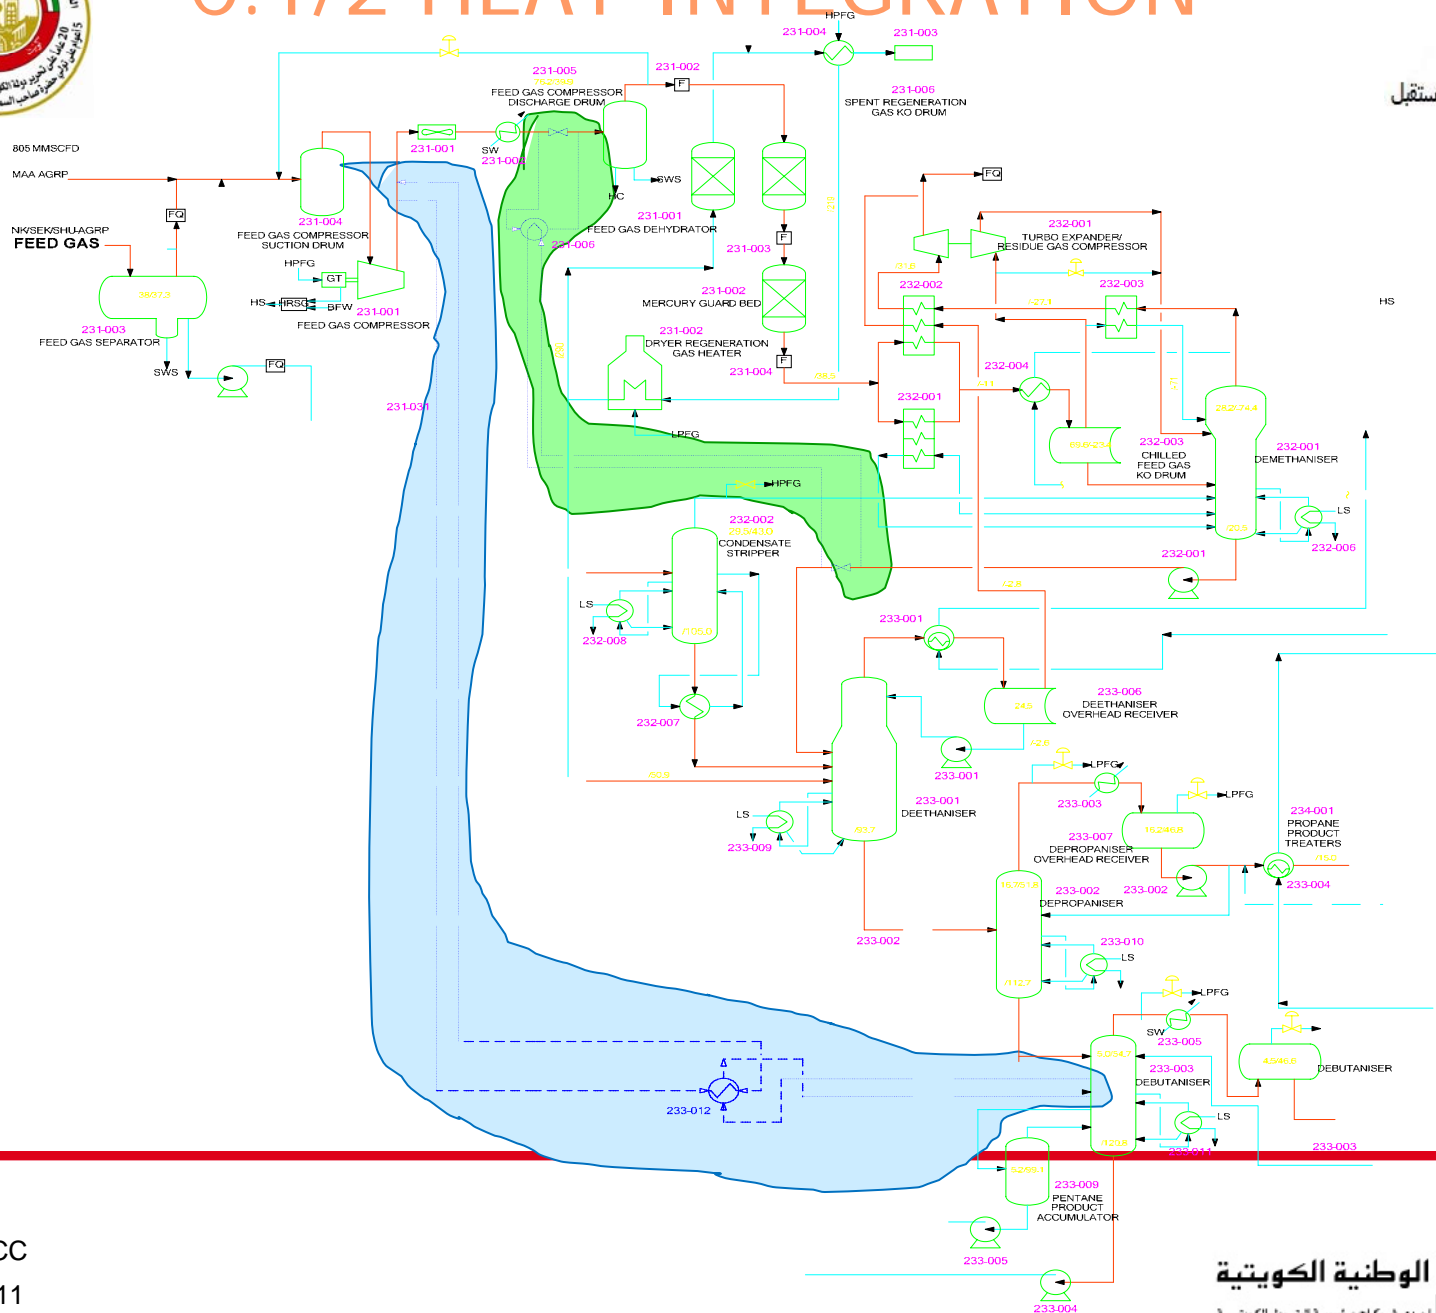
6.1/2 HEAT INTEGRATION

HPFG
231-004
231-003
231-006
SPENT REGENERATION GAS KO DRUM
231-005
FEED GAS COMPRESSOR DISCHARGE DRUM
231-002
F
805 MMSCFD
MAA AGRP
NK/SEK/SHU-AGRP
FEED GAS
FQ
231-004
FEED GAS COMPRESSOR SUCTION DRUM
231-001
SW
231-002
SWS
HC
231-001
FEED GAS DEHYDRATOR
231-006
231-003
F
HPFG
GT
HS
HRSG
BFW
231-001
FEED GAS COMPRESSOR
231-003
FEED GAS SEPARATOR
SWS
FQ
231-002
MERCURY GUARD BED
231-002
DRYER REGENERATION GAS HEATER
231-004
F
LPFG
231-031
FQ
232-001
TURBO EXPANDER/ RESIDUE GAS COMPRESSOR
232-002
232-003
HS
232-004
232-001
232-003
CHILLED FEED GAS KO DRUM
232-001
DEMETHANISER
HPFG
232-002
CONDENSATE STRIPPER
LS
232-008
LS
232-006
232-001
232-007
233-001
233-006
DEETHANISER OVERHEAD RECEIVER
233-001
LPFG
233-003
LPFG
LS
233-009
233-001
DEETHANISER
233-007
DEPROPANISER OVERHEAD RECEIVER
234-001
PROPANE PRODUCT TREATERS
233-004
233-002
DEPROPANISER
233-002
233-002
233-010
LS
LPFG
SW
233-005
233-003
DEBUTANISER
DEBUTANISER
233-012
LS
233-011
233-003
233-009
PENTANE PRODUCT ACCUMULATOR
233-005
233-004
CC
11
مستقبل
الوطنية الكويتية